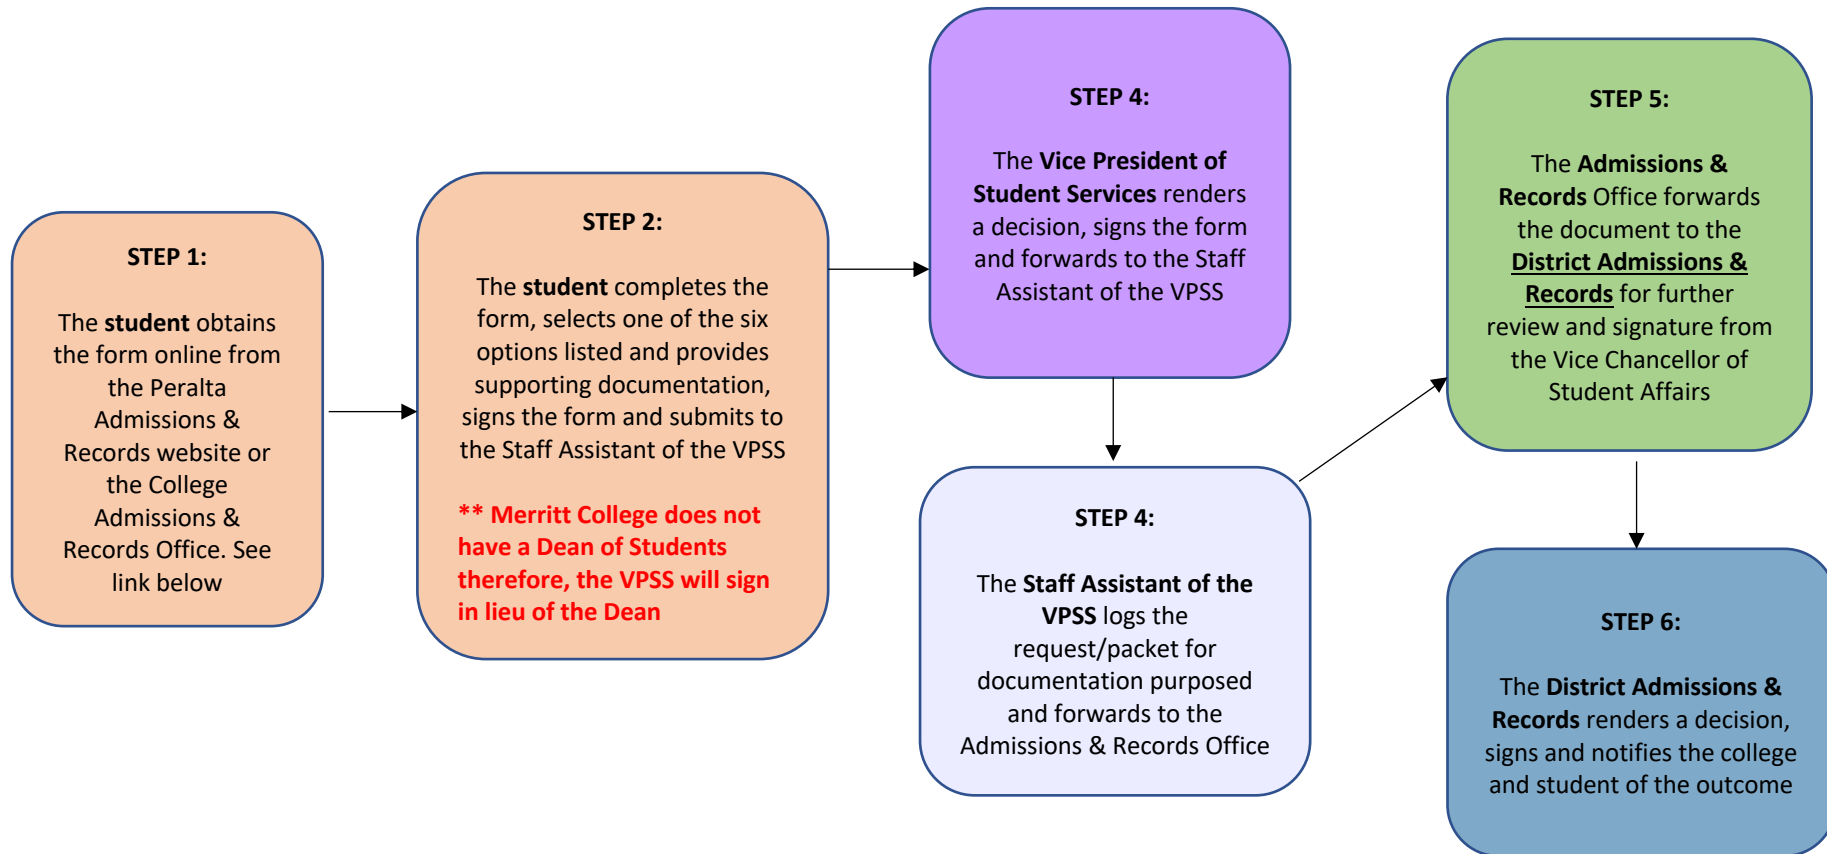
STEP 1:

The student obtains the form online from the Peralta Admissions & Records website or the College Admissions & Records Office. See link below

STEP 2:

The student completes the form, selects one of the six options listed and provides supporting documentation, signs the form and submits to the Staff Assistant of the VPSS

** Merritt College does not have a Dean of Students therefore, the VPSS will sign in lieu of the Dean

STEP 4:

The Vice President of Student Services renders a decision, signs the form and forwards to the Staff Assistant of the VPSS

STEP 4:

The Staff Assistant of the VPSS logs the request/packet for documentation purposed and forwards to the Admissions & Records Office

STEP 5:

The Admissions & Records Office forwards the document to the District Admissions & Records for further review and signature from the Vice Chancellor of Student Affairs

STEP 6:

The District Admissions & Records renders a decision, signs and notifies the college and student of the outcome